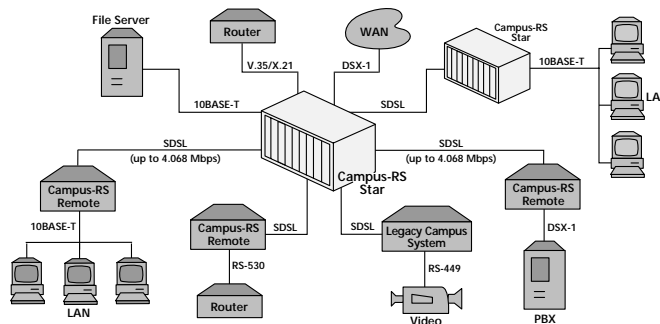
File Server

Router

WAN

Campus-RS Star

V.35/X.21

DSX-1

10BASE-T

10BASE-T

SDSL

LA

SDSL (up to 4.068 Mbps)

SDSL (up to 4.068 Mbps)

Campus-RS Star

Campus-RS Remote

Campus-RS Remote

10BASE-T

SDSL

SDSL

Campus-RS Remote

Legacy Campus System

DSX-1

RS-530

RS-449

Router

LAN

Video

PBX